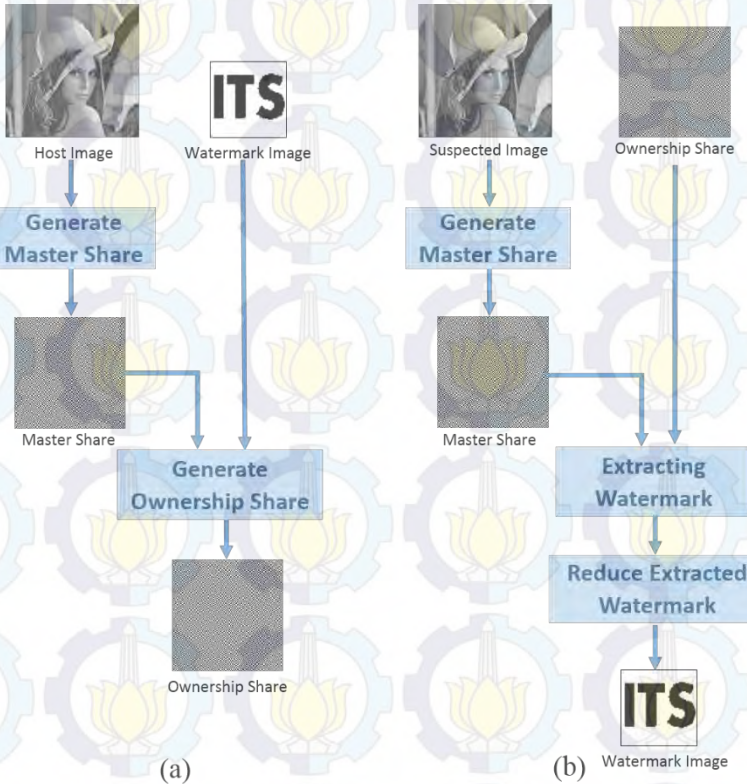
ITS

Host Image

Watermark Image

Generate Master Share

Master Share

Generate Ownership Share

Ownership Share

(a)

Suspected Image

Ownership Share

Generate Master Share

Master Share

Extracting Watermark

Reduce Extracted Watermark

ITS

Watermark Image

(b)